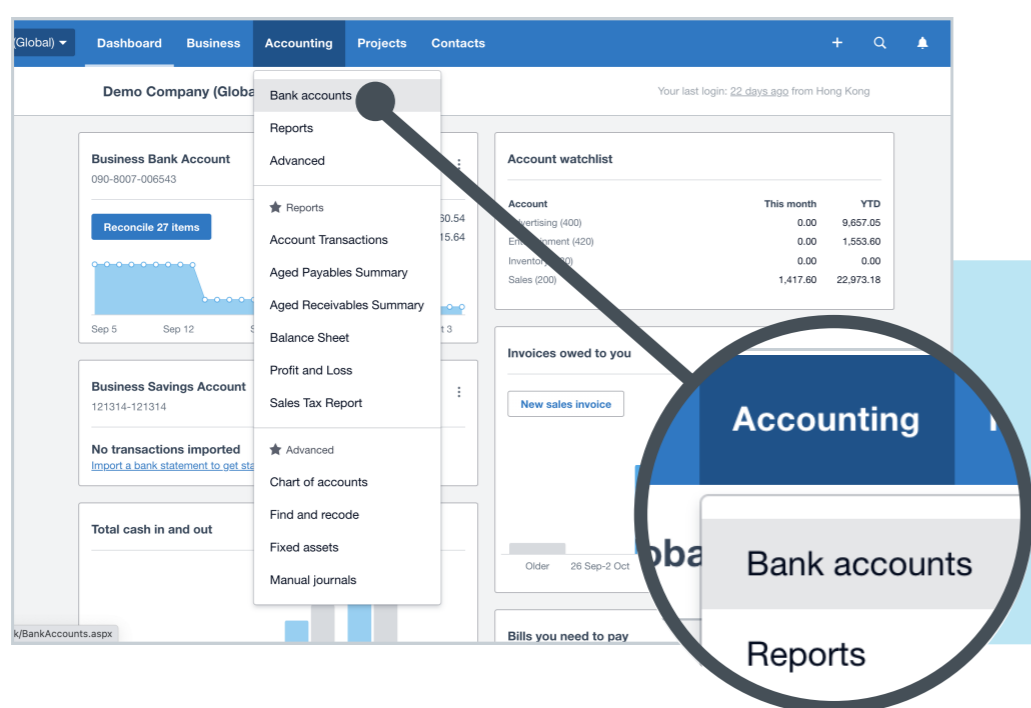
(Global) ▾ Dashboard Business Accounting Projects Contacts + 

Demo Company (Globa

Bank accounts
Reports
Advanced

Reports
Account Transactions
Aged Payables Summary
Aged Receivables Summary
Balance Sheet
Profit and Loss
Sales Tax Report

Advanced
Chart of accounts
Find and recode
Fixed assets
Manual journals

Your last login: 22 days ago from Hong Kong

Business Bank Account
090-8007-006543

Reconcile 27 items

60.54
15.64

Sep 5 Sep 12 S t 3

Business Savings Account
121314-121314

No transactions imported
Import a bank statement to get sta

Total cash in and out

Account watchlist

| Account | This month | YTD |
|---|---|---|
| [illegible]vertising (400) | 0.00 | 9,657.05 |
| Ent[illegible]ment (420) | 0.00 | 1,553.60 |
| Invento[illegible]0) | 0.00 | 0.00 |
| Sales (200) | 1,417.60 | 22,973.18 |

Invoices owed to you

New sales invoice

Older 26 Sep-2 Oct

Bills you need to pay

k/BankAccounts.aspx

Accounting
oba
Bank accounts
Reports